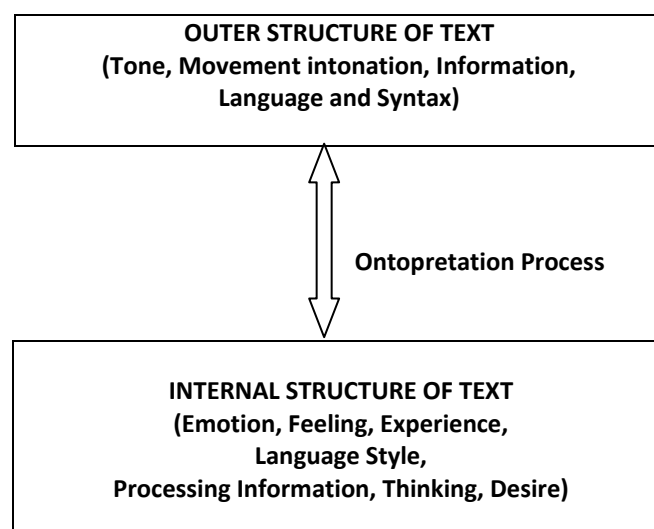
OUTER STRUCTURE OF TEXT
(Tone, Movement intonation, Information, Language and Syntax)

Ontopretation Process

INTERNAL STRUCTURE OF TEXT
(Emotion, Feeling, Experience, Language Style, Processing Information, Thinking, Desire)